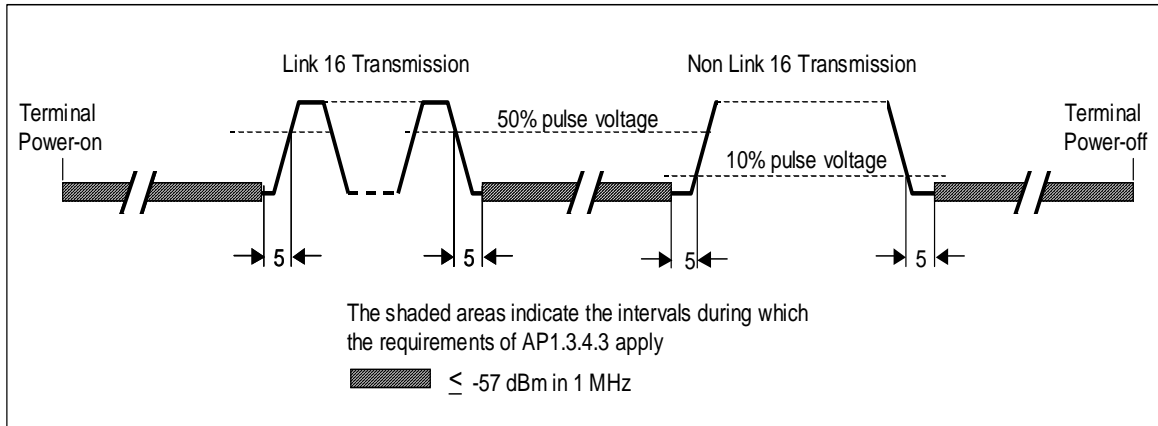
Link 16 Transmission

Non Link 16 Transmission

Terminal Power-on

50% pulse voltage

10% pulse voltage

Terminal Power-off

5

5

5

5

The shaded areas indicate the intervals during which the requirements of AP1.3.4.3 apply

$\leq$ -57 dBm in 1 MHz